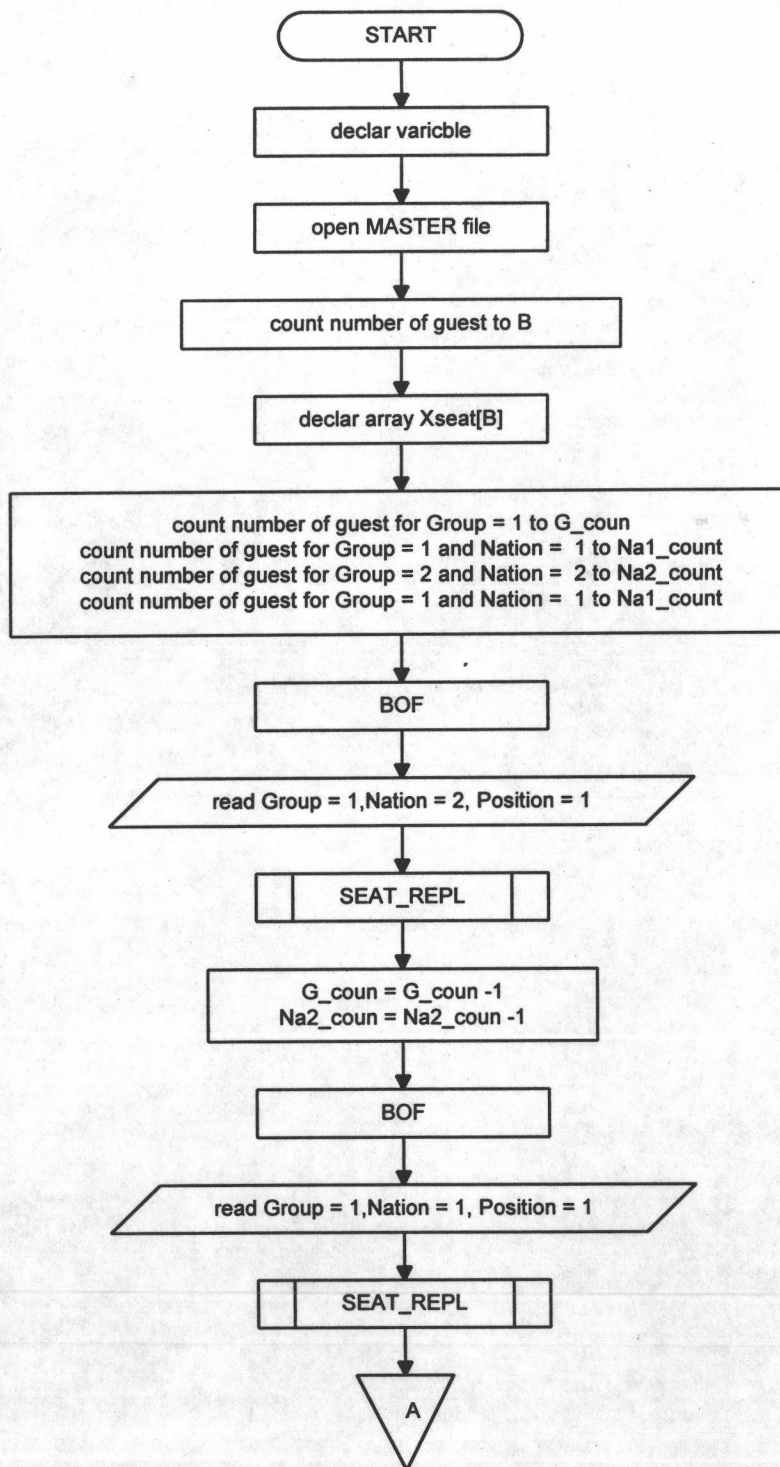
START

declar varicble

open MASTER file

count number of guest to B

declar array Xseat[B]

count number of guest for Group = 1 to G_coun
count number of guest for Group = 1 and Nation = 1 to Na1_count
count number of guest for Group = 2 and Nation = 2 to Na2_count
count number of guest for Group = 1 and Nation = 1 to Na1_count

BOF

read Group = 1,Nation = 2, Position = 1

SEAT_REPL

G_coun = G_coun -1
Na2_coun = Na2_coun -1

BOF

read Group = 1,Nation = 1, Position = 1

SEAT_REPL

A